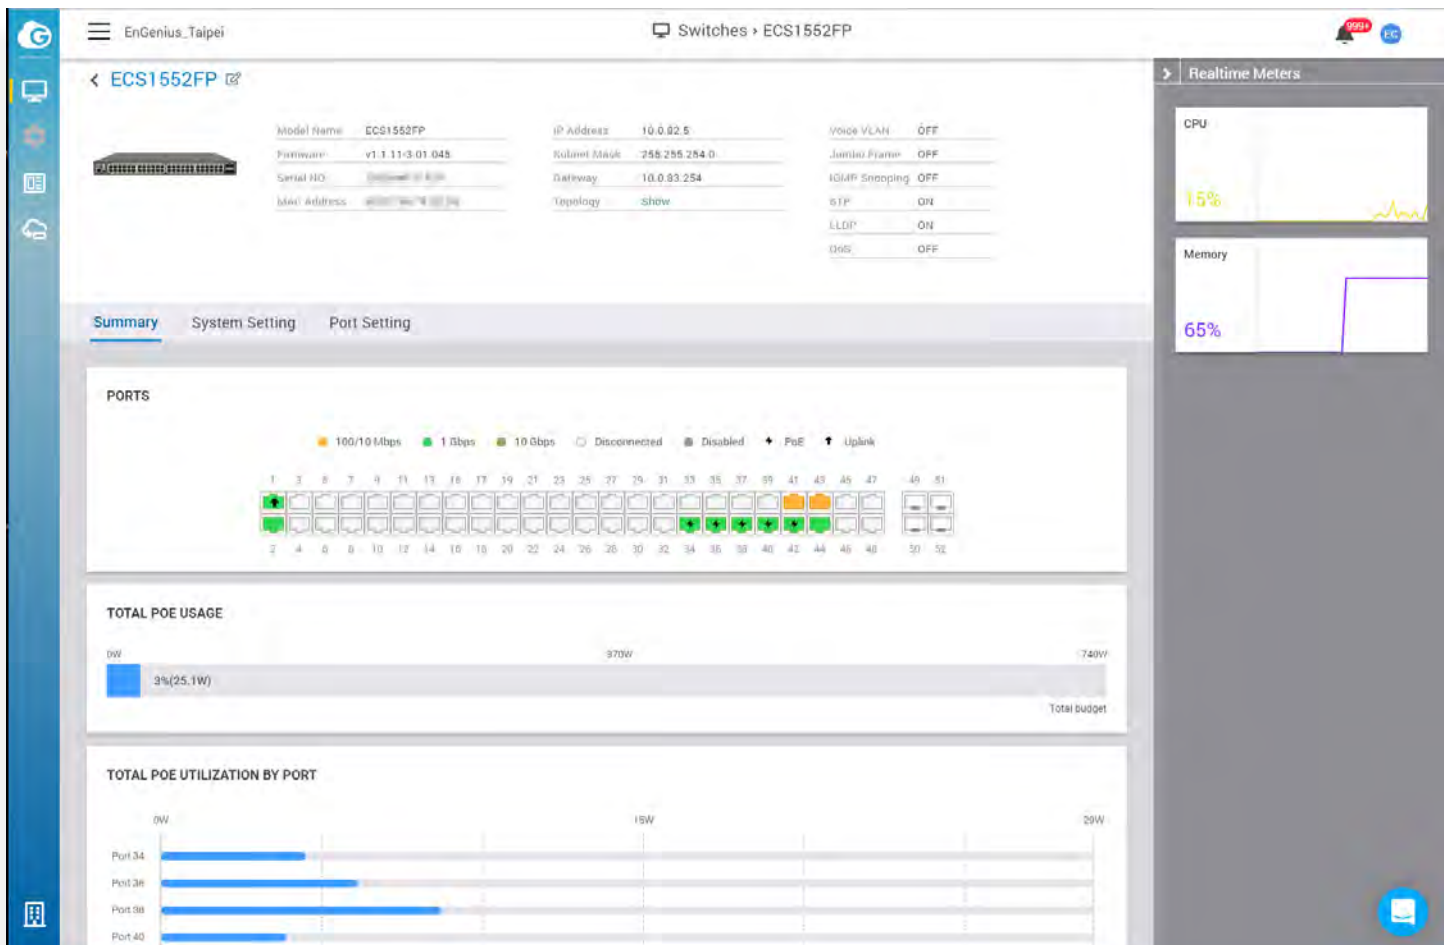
EnGenius_Taipei

Switches › ECS1552FP

999+

EC

ECS1552FP

| Model Name | ECS1552FP |
|---|---|
| Firmware | v1.1.11-3.01.045 |
| Serial NO | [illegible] |
| MAC Address | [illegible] |

| IP Address | 10.0.92.5 |
|---|---|
| Subnet Mask | 255.255.254.0 |
| Gateway | 10.0.93.254 |
| Topology | Show |

| Voice VLAN | OFF |
|---|---|
| Jumbo Frame | OFF |
| IGMP Snooping | OFF |
| STP | ON |
| LLDP | ON |
| QoS | OFF |

Realtime Meters

CPU

15%

Memory

65%

Summary System Setting Port Setting

PORTS

100/10 Mbps 1 Gbps 10 Gbps Disconnected Disabled PoE Uplink

1 3 5 7 9 11 13 15 17 19 21 23 25 27 29 31 33 35 37 39 41 43 45 47 49 51

2 4 6 8 10 12 14 16 18 20 22 24 26 28 30 32 34 36 38 40 42 44 46 48 50 52

TOTAL POE USAGE

0W 370W 740W

3%(25.1W)

Total budget

TOTAL POE UTILIZATION BY PORT

0W 15W 30W

Port 34

Port 36

Port 38

Port 40